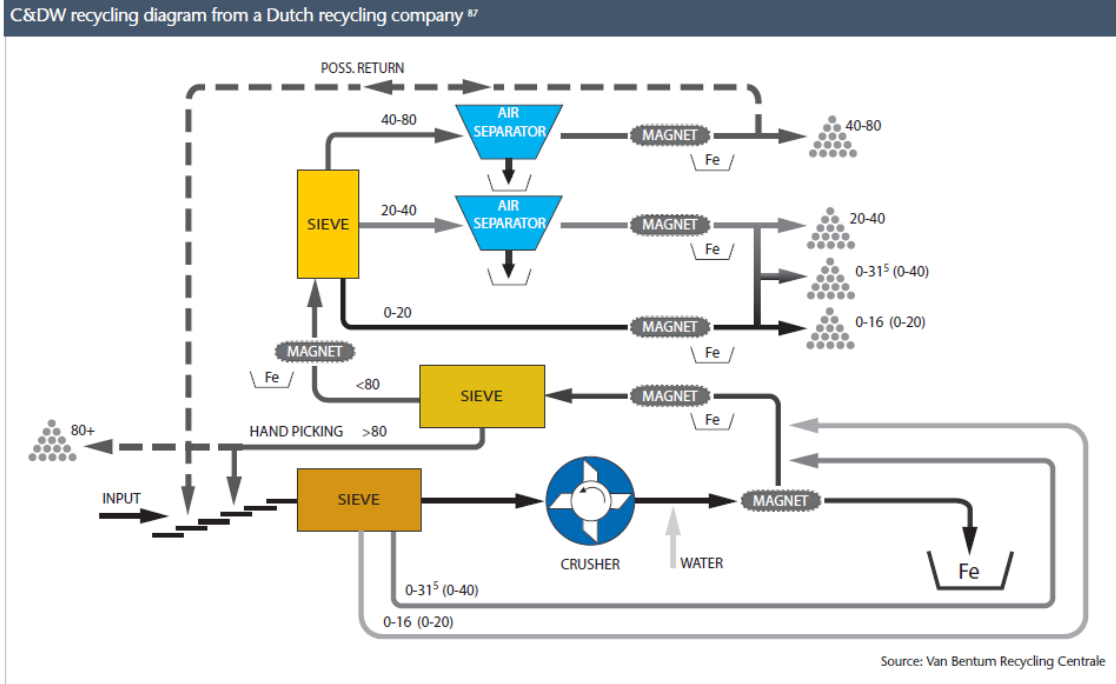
C&DW recycling diagram from a Dutch recycling company ⁸⁷

POSS. RETURN

40-80

AIR SEPARATOR

MAGNET

40-80

Fe

SIEVE

20-40

AIR SEPARATOR

MAGNET

20-40

Fe

0-31$^5$ (0-40)

0-20

MAGNET

0-16 (0-20)

Fe

MAGNET

Fe

<80

SIEVE

MAGNET

Fe

80+

HAND PICKING >80

INPUT

SIEVE

CRUSHER

WATER

MAGNET

Fe

0-31$^5$ (0-40)

0-16 (0-20)

Source: Van Bentum Recycling Centrale